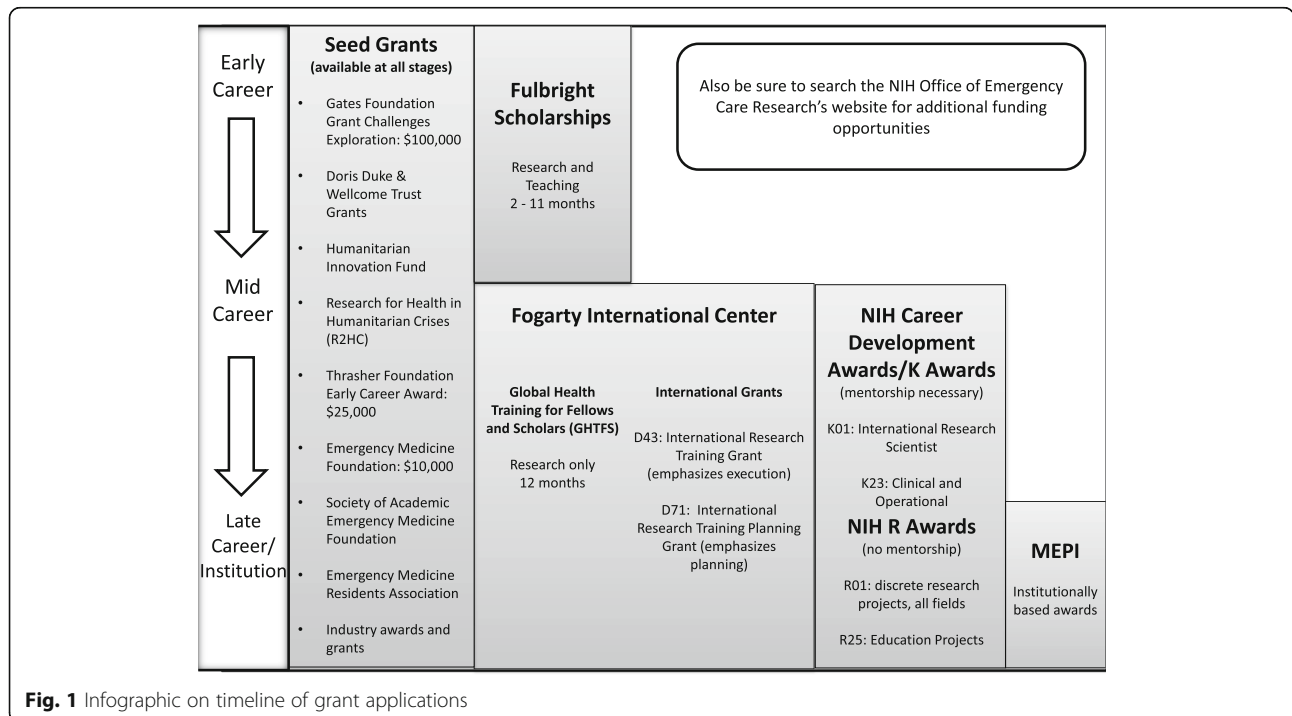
Early Career

Mid Career

Late Career/ Institution

Seed Grants
(available at all stages)

- Gates Foundation Grant Challenges Exploration: \$100,000
- Doris Duke & Wellcome Trust Grants
- Humanitarian Innovation Fund
- Research for Health in Humanitarian Crises (R2HC)
- Thrasher Foundation Early Career Award: \$25,000
- Emergency Medicine Foundation: \$10,000
- Society of Academic Emergency Medicine Foundation
- Emergency Medicine Residents Association
- Industry awards and grants

Fulbright Scholarships

Research and Teaching
2 - 11 months

Also be sure to search the NIH Office of Emergency Care Research's website for additional funding opportunities

Fogarty International Center

Global Health Training for Fellows and Scholars (GHTFS)

Research only
12 months

International Grants

D43: International Research Training Grant (emphasizes execution)

D71: International Research Training Planning Grant (emphasizes planning)

NIH Career Development Awards/K Awards
(mentorship necessary)

K01: International Research Scientist

K23: Clinical and Operational

NIH R Awards
(no mentorship)

R01: discrete research projects, all fields

R25: Education Projects

MEPI

Institutionally based awards

**Fig. 1** Infographic on timeline of grant applications